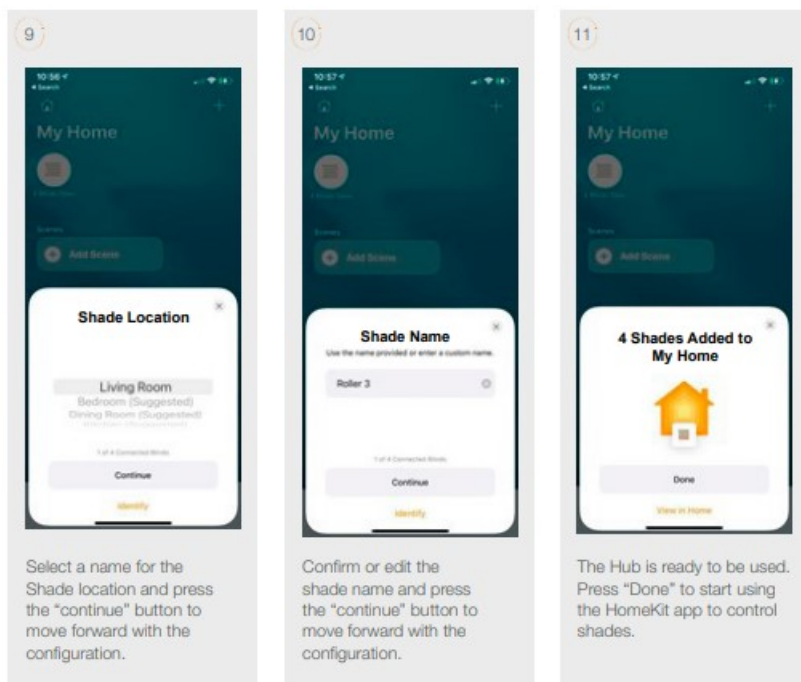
9

10:56
Search

My Home

Scenes

Add Scene

Shade Location

Living Room
Bedroom (Suggested)
Dining Room (Suggested)
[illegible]

1 of 4 Connected Blinds

Continue

Identify

Select a name for the Shade location and press the "continue" button to move forward with the configuration.

10

10:57
Search

My Home

Scenes

Add Scene

Shade Name

Use the name provided or enter a custom name.

Roller 3

1 of 4 Connected Blinds

Continue

Identify

Confirm or edit the shade name and press the "continue" button to move forward with the configuration.

11

10:57
Search

My Home

Scenes

Add Scene

4 Shades Added to My Home

Done

View in Home

The Hub is ready to be used. Press "Done" to start using the HomeKit app to control shades.